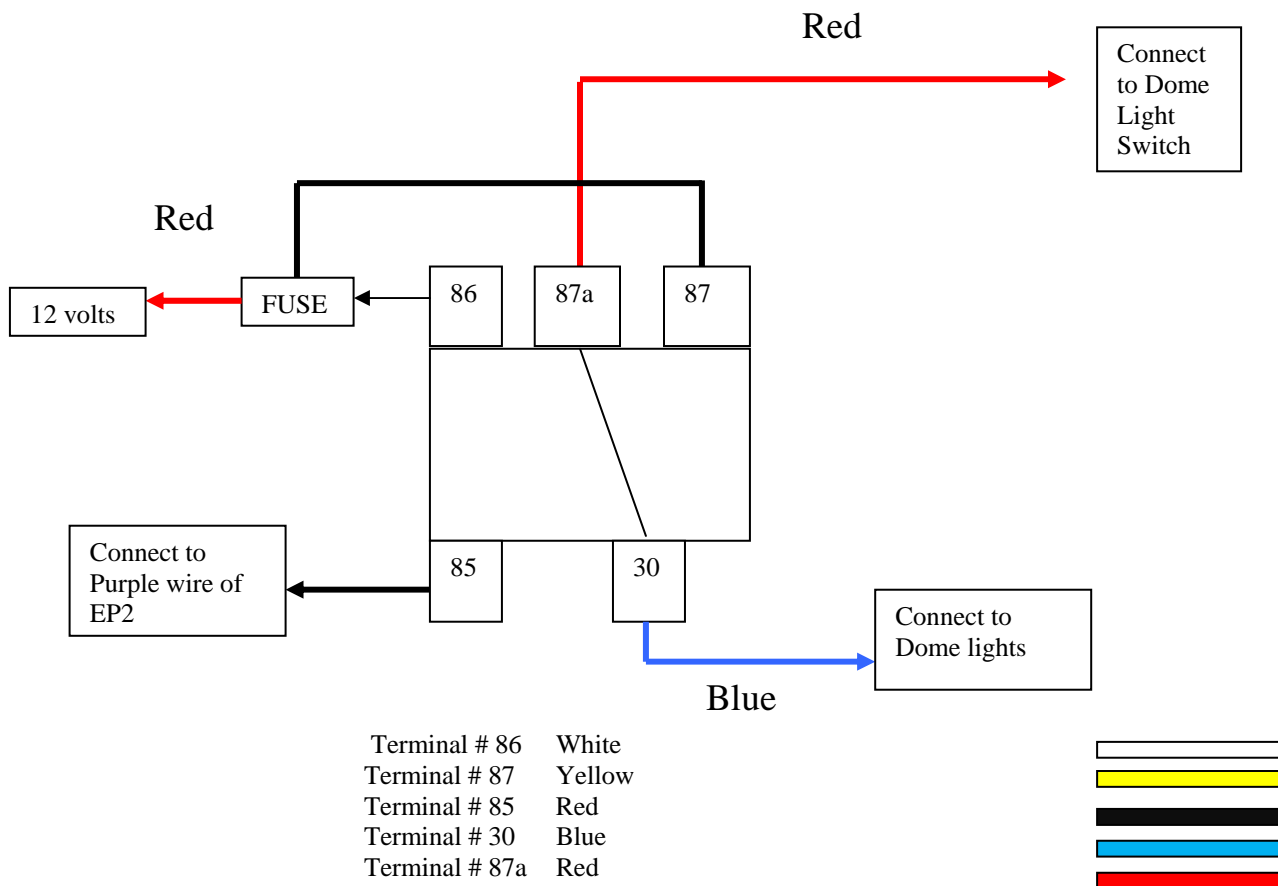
Red

Connect to Dome Light Switch

Red

12 volts

FUSE

86

87a

87

Connect to Purple wire of EP2

85

30

Connect to Dome lights

Blue

Terminal # 86 White
Terminal # 87 Yellow
Terminal # 85 Red
Terminal # 30 Blue
Terminal # 87a Red